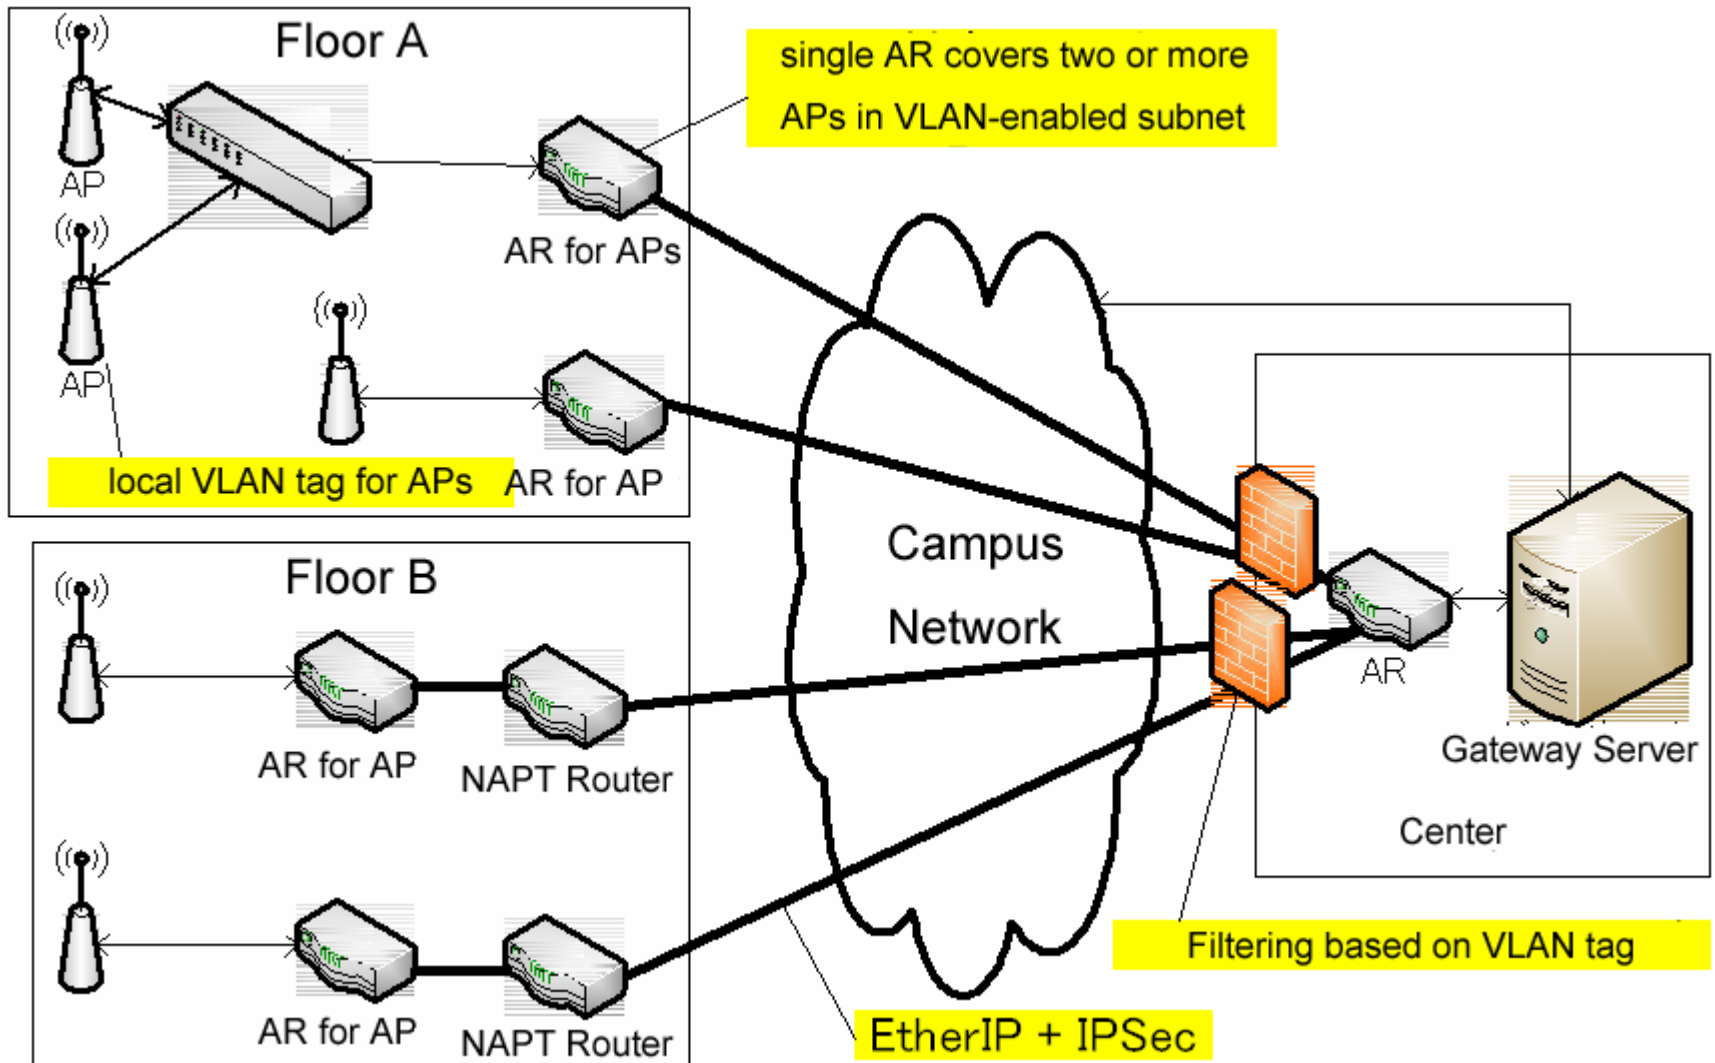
Floor A

single AR covers two or more APs in VLAN-enabled subnet

AP

AP

AR for APs

local VLAN tag for APs

AR for AP

Campus Network

AR

Gateway Server

Center

Floor B

AR for AP

NAPT Router

AR for AP

NAPT Router

Filtering based on VLAN tag

EtherIP + IPSec